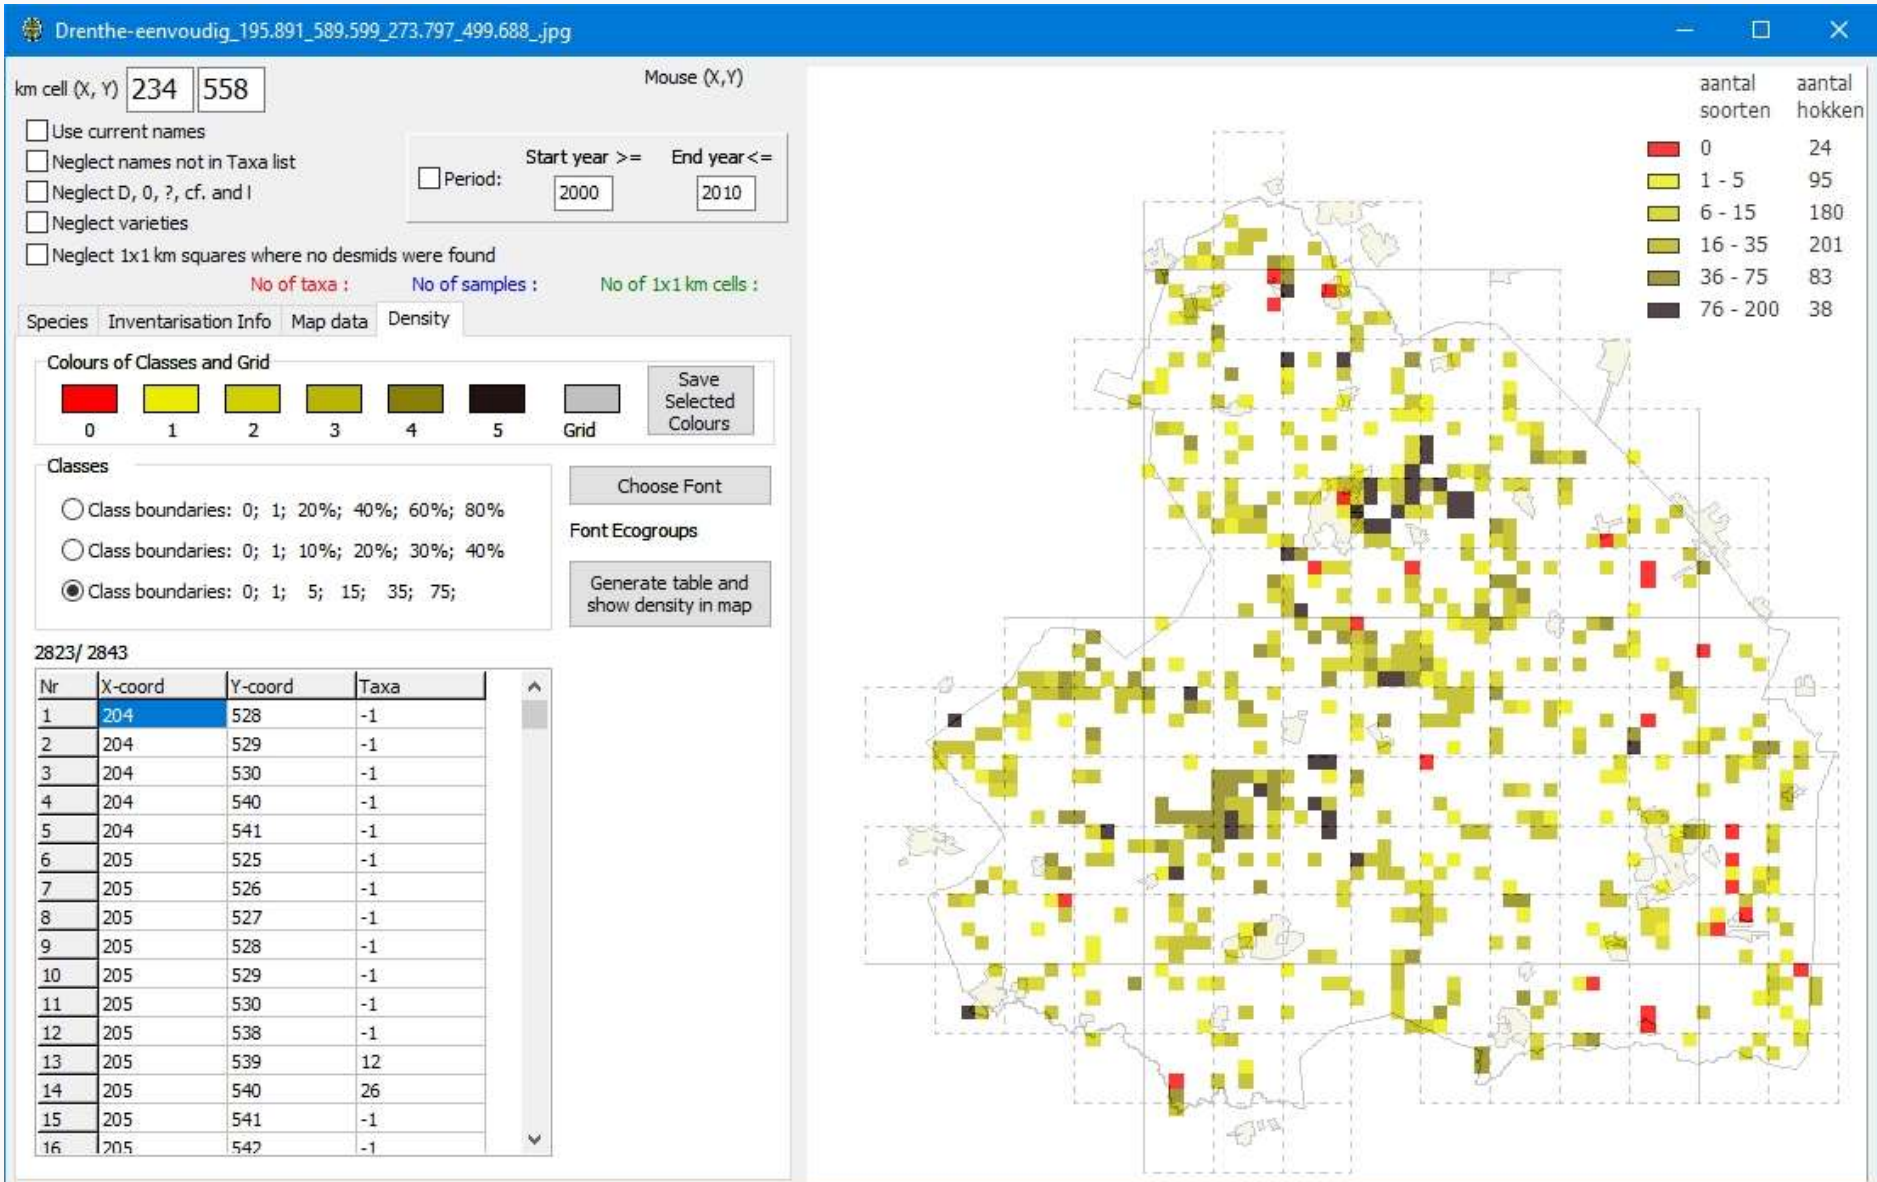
Drenthe-eenvoudig_195.891_589.599_273.797_499.688_.jpg

km cell (X, Y) 234 558

Mouse (X,Y)

Use current names
Neglect names not in Taxa list
Neglect D, 0, ?, cf. and I
Neglect varieties
Neglect 1x1 km squares where no desmids were found

Period: Start year >= 2000 End year <= 2010

No of taxa : No of samples : No of 1x1 km cells :

Species | Inventarisation Info | Map data | Density

Colours of Classes and Grid
0 1 2 3 4 5 Grid
Save Selected Colours

Classes
Class boundaries: 0; 1; 20%; 40%; 60%; 80%
Class boundaries: 0; 1; 10%; 20%; 30%; 40%
Class boundaries: 0; 1; 5; 15; 35; 75;

Choose Font
Font Ecogroups
Generate table and show density in map

2823/ 2843

| Nr | X-coord | Y-coord | Taxa |
|---|---|---|---|
| 1 | 204 | 528 | -1 |
| 2 | 204 | 529 | -1 |
| 3 | 204 | 530 | -1 |
| 4 | 204 | 540 | -1 |
| 5 | 204 | 541 | -1 |
| 6 | 205 | 525 | -1 |
| 7 | 205 | 526 | -1 |
| 8 | 205 | 527 | -1 |
| 9 | 205 | 528 | -1 |
| 10 | 205 | 529 | -1 |
| 11 | 205 | 530 | -1 |
| 12 | 205 | 538 | -1 |
| 13 | 205 | 539 | 12 |
| 14 | 205 | 540 | 26 |
| 15 | 205 | 541 | -1 |
| 16 | 205 | 542 | -1 |

| aantal soorten | aantal hokken |
|---|---|
| 0 | 24 |
| 1 - 5 | 95 |
| 6 - 15 | 180 |
| 16 - 35 | 201 |
| 36 - 75 | 83 |
| 76 - 200 | 38 |